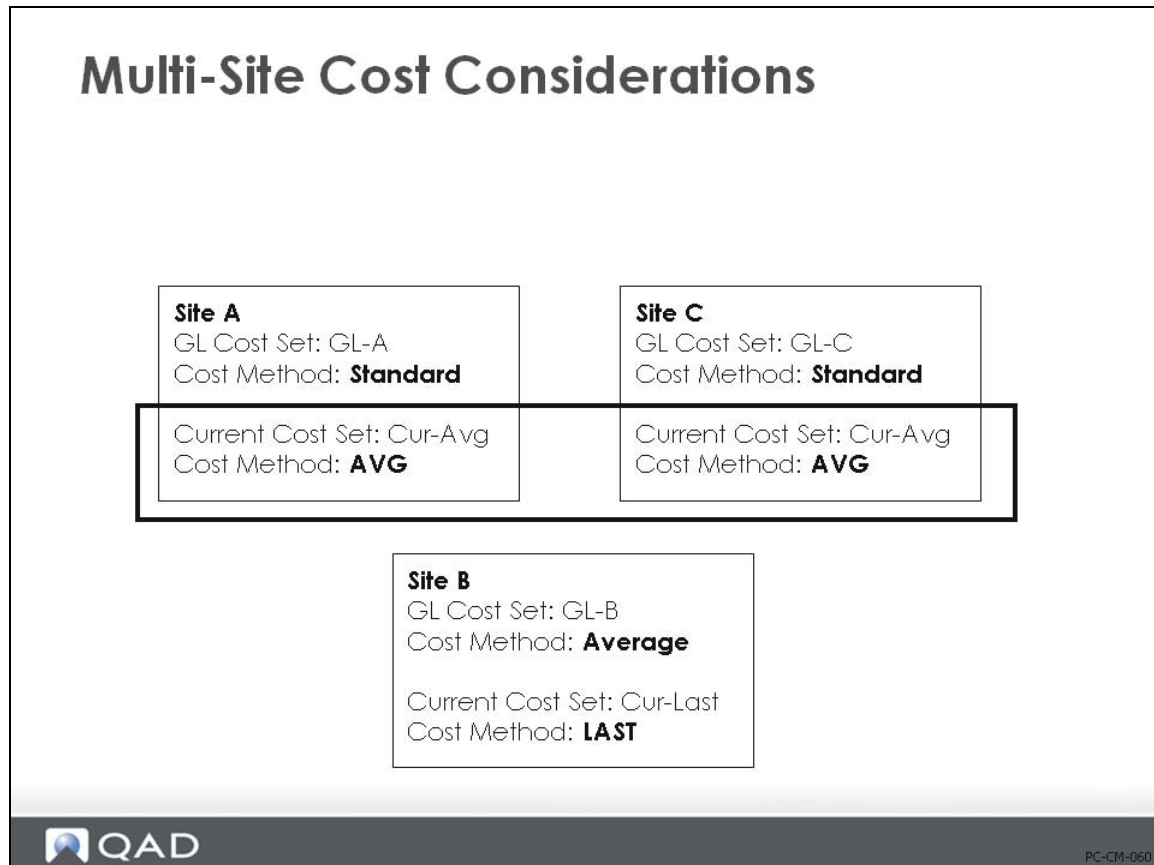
Multi-Site Cost Considerations

Site A
GL Cost Set: GL-A
Cost Method: Standard

Current Cost Set: Cur-Avg
Cost Method: AVG

Site C
GL Cost Set: GL-C
Cost Method: Standard

Current Cost Set: Cur-Avg
Cost Method: AVG

Site B
GL Cost Set: GL-B
Cost Method: Average

Current Cost Set: Cur-Last
Cost Method: LAST

QAD

PC-CM-060